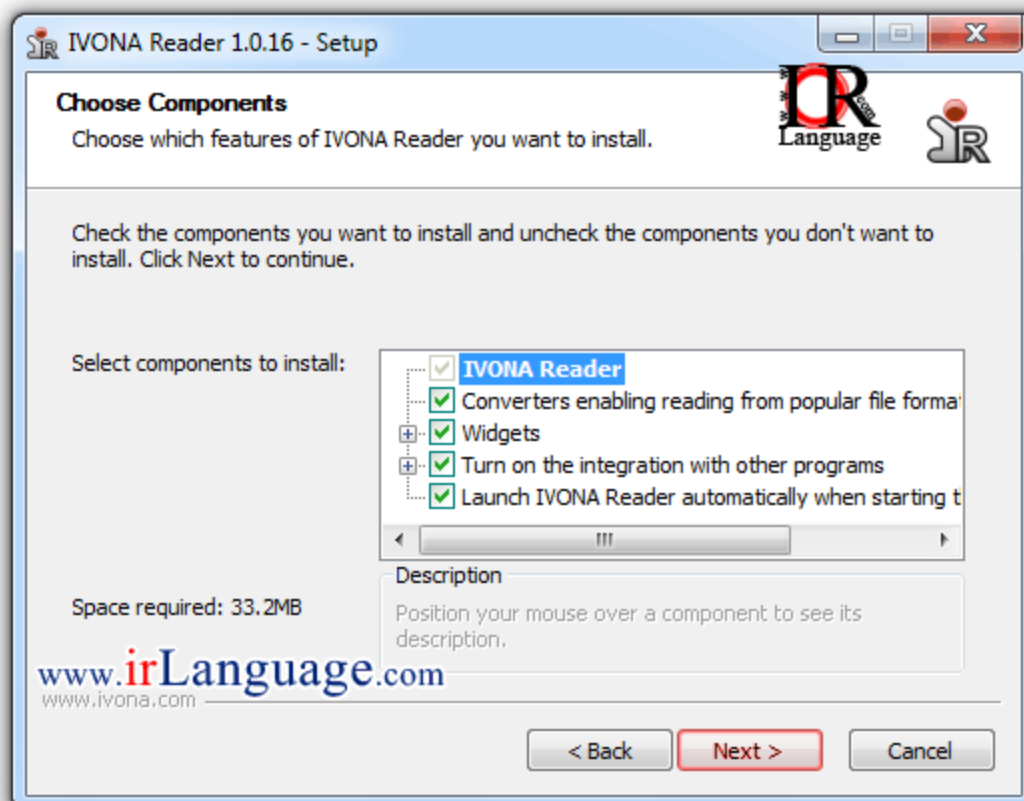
IVONA Reader 1.0.16 - Setup

Choose Components

Choose which features of IVONA Reader you want to install.

IR
Language

Check the components you want to install and uncheck the components you don't want to install. Click Next to continue.

Select components to install:

IVONA Reader
Converters enabling reading from popular file forma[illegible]
Widgets
Turn on the integration with other programs
Launch IVONA Reader automatically when starting t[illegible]

Description

Position your mouse over a component to see its description.

Space required: 33.2MB

www.irLanguage.com

www.ivona.com

< Back

Next >

Cancel